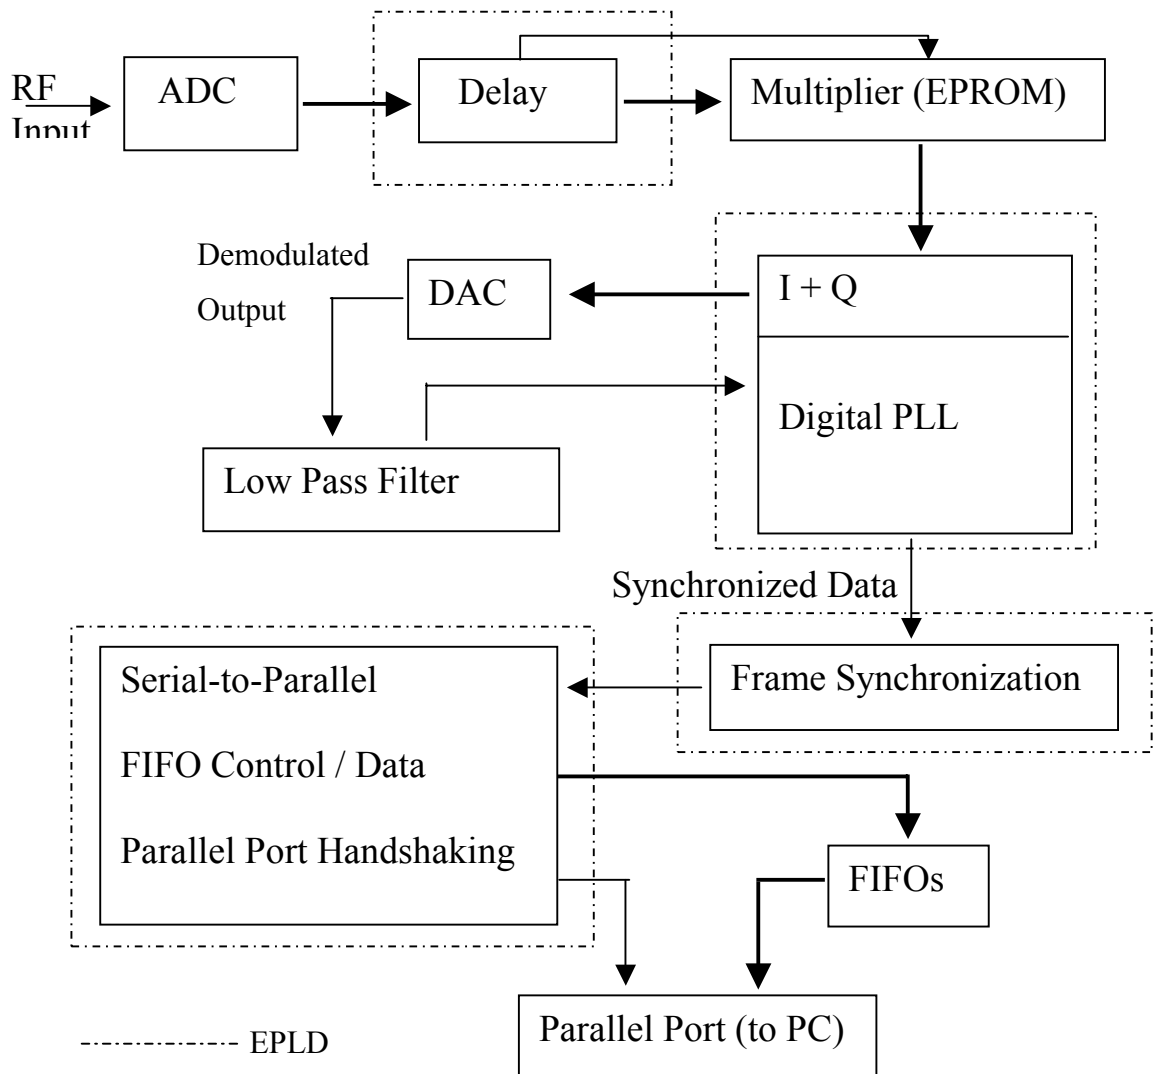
RF Input

ADC

Delay

Multiplier (EPROM)

Demodulated Output

DAC

I + Q

Digital PLL

Low Pass Filter

Synchronized Data

Serial-to-Parallel

FIFO Control / Data

Parallel Port Handshaking

Frame Synchronization

FIFOs

Parallel Port (to PC)

EPLD